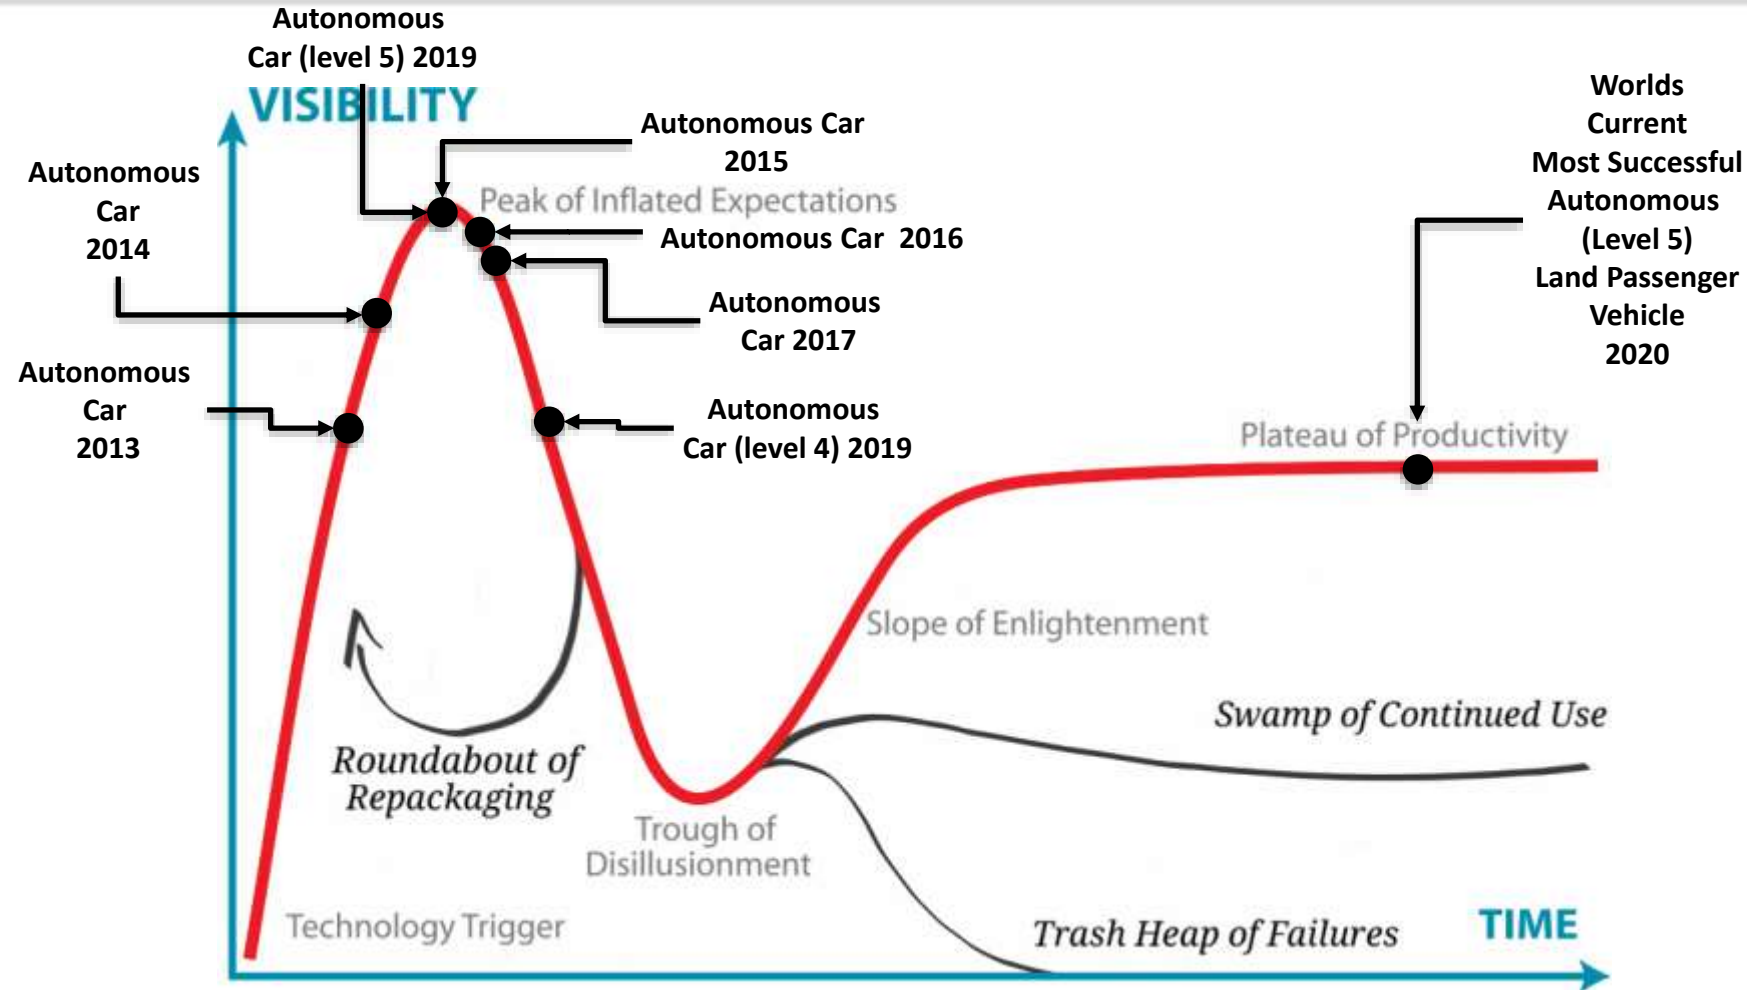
Autonomous Car (level 5) 2019

VISIBILITY

Autonomous Car 2015

Worlds Current Most Successful Autonomous (Level 5) Land Passenger Vehicle 2020

Autonomous Car 2014

Peak of Inflated Expectations

Autonomous Car 2016

Autonomous Car 2017

Autonomous Car 2013

Autonomous Car (level 4) 2019

Plateau of Productivity

Slope of Enlightenment

Swamp of Continued Use

Roundabout of Repackaging

Trough of Disillusionment

Technology Trigger

Trash Heap of Failures

TIME